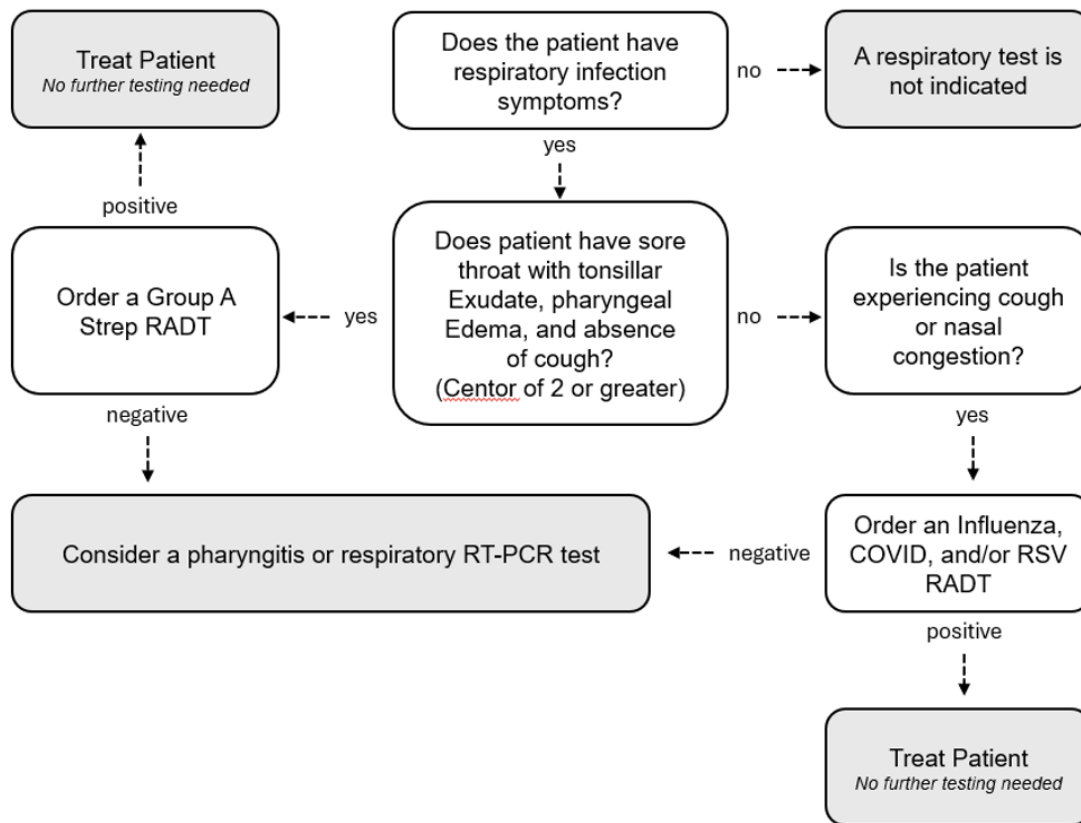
Treat Patient
No further testing needed

Does the patient have respiratory infection symptoms?

no

A respiratory test is not indicated

yes

positive

Order a Group A Strep RADT

yes

Does patient have sore throat with tonsillar Exudate, pharyngeal Edema, and absence of cough? (Centor of 2 or greater)

no

Is the patient experiencing cough or nasal congestion?

negative

yes

Consider a pharyngitis or respiratory RT-PCR test

negative

Order an Influenza, COVID, and/or RSV RADT

positive

Treat Patient
No further testing needed